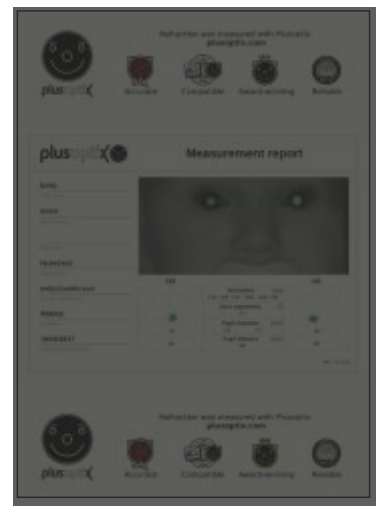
Refraction was measured with Plusoptix
plusoptix.com

plusoptiX

Accurate Compatible Award-winning Reliable

plusoptiX

Measurement report

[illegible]

Refraction was measured with Plusoptix
plusoptix.com

plusoptiX

Accurate Compatible Award-winning Reliable